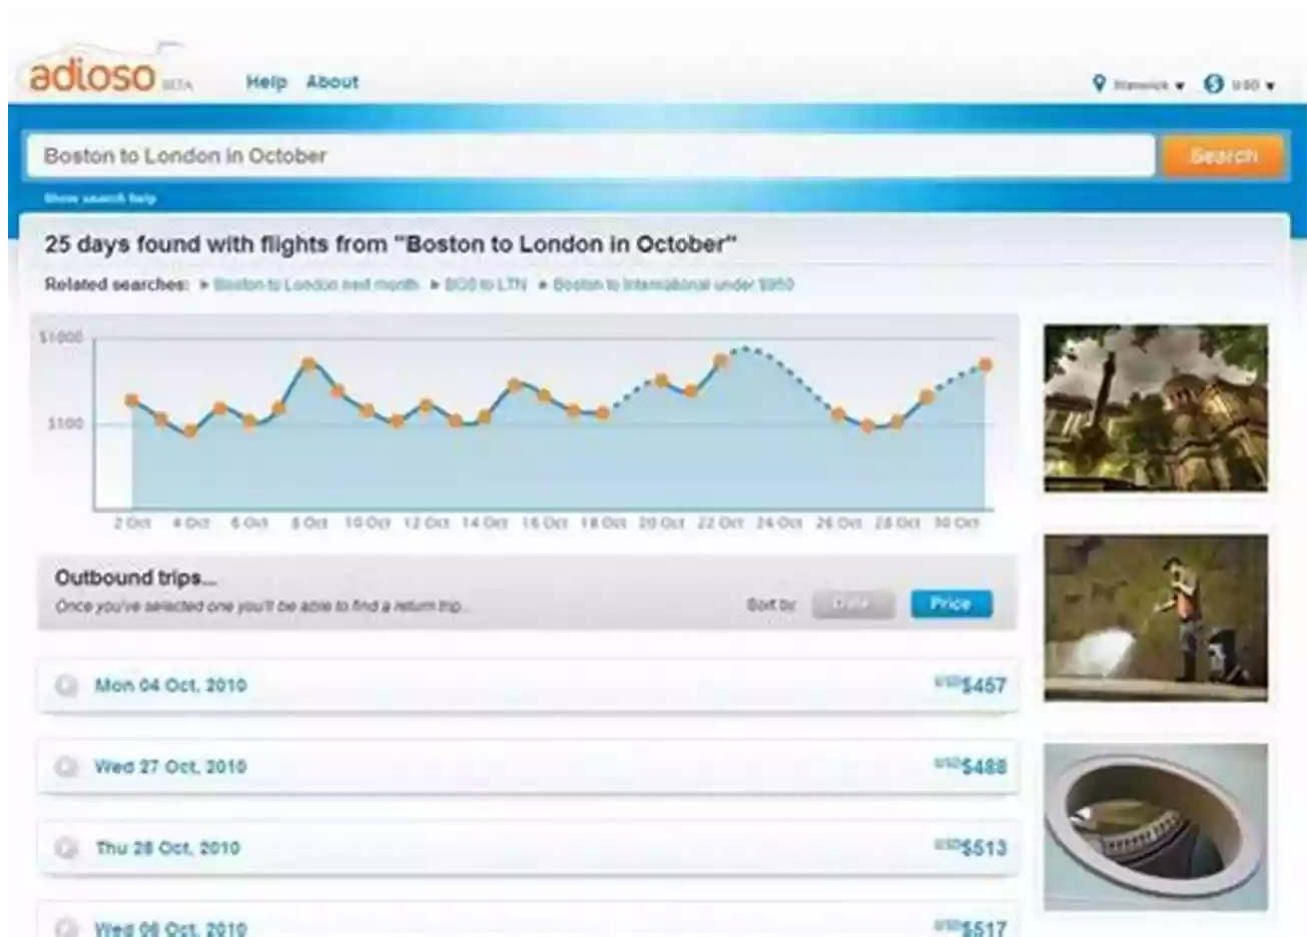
adioso BETA

Help About

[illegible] ▾ USD ▾

Boston to London in October

Search

Show search help

25 days found with flights from "Boston to London in October"

Related searches: ▸ Boston to London next month ▸ BOS to LTN ▸ Boston to International under $950

$1000

$100

2 Oct 4 Oct 6 Oct 8 Oct 10 Oct 12 Oct 14 Oct 16 Oct 18 Oct 20 Oct 22 Oct 24 Oct 26 Oct 28 Oct 30 Oct

Outbound trips...

Once you've selected one you'll be able to find a return trip...

Sort by: Date Price

Mon 04 Oct, 2010 USD$457

Wed 27 Oct, 2010 USD$488

Thu 28 Oct, 2010 USD$513

Wed 06 Oct, 2010 USD$517